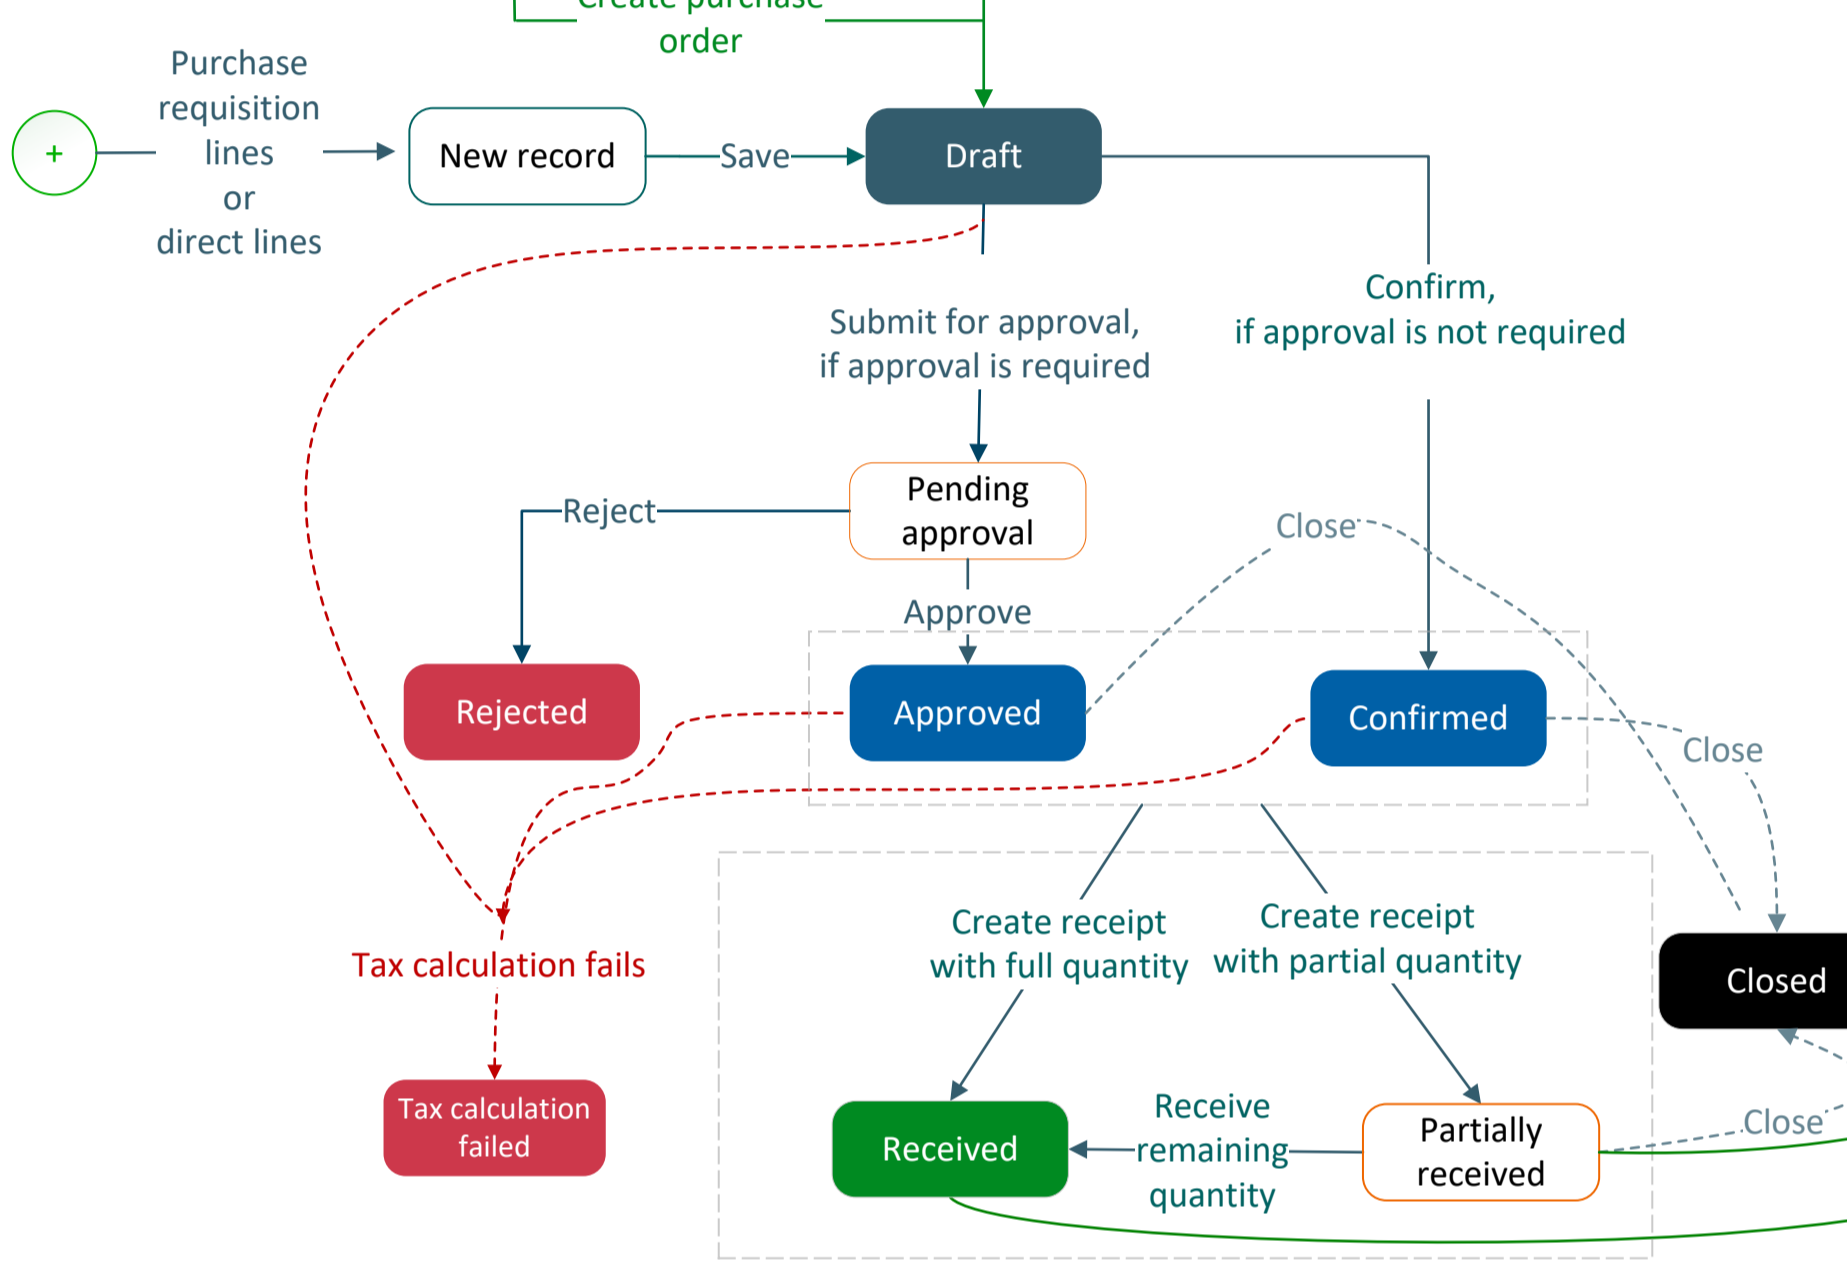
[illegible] order

+

Purchase requisition lines or direct lines

New record

Save

Draft

Submit for approval, if approval is required

Confirm, if approval is not required

Pending approval

Reject

Close

Approve

Rejected

Approved

Confirmed

Close

Create receipt with full quantity

Create receipt with partial quantity

Closed

Tax calculation fails

Tax calculation failed

Received

Receive remaining quantity

Partially received

Close